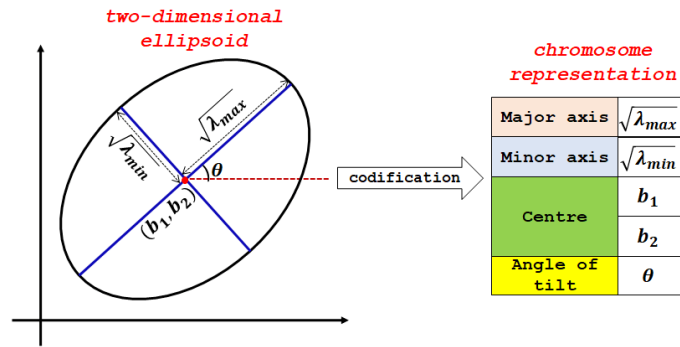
two-dimensional ellipsoid

$\sqrt{\lambda_{max}}$

$\sqrt{\lambda_{min}}$

$\theta$

$(b_1, b_2)$

codification

chromosome representation

| Major axis | $\sqrt{\lambda_{max}}$ |
|---|---|
| Minor axis | $\sqrt{\lambda_{min}}$ |
| Centre | $b_1$ |
| | $b_2$ |
| Angle of tilt | $\theta$ |